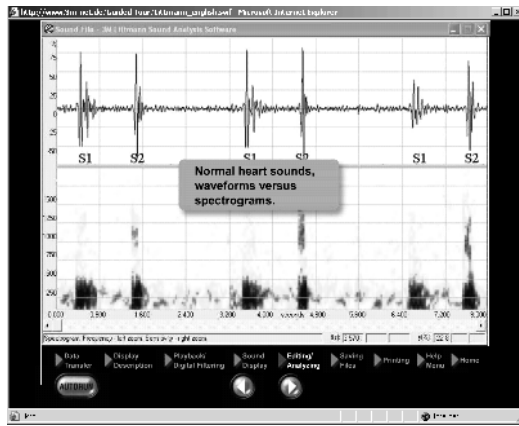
http://www.3m.net/.../guided tour/Littmann_english.swf - Microsoft Internet Explorer

Sound File - 3M Littmann Sound Analysis Software

S1 S2 S1 S2 S1 S2

Normal heart sounds, waveforms versus spectrograms.

0.000 0.800 1.600 2.400 3.200 4.000 4.800 5.600 6.400 7.200 8.000

Spectrogram. Frequency - left zoom. Bars only - right zoom.

Data Transfer
Display Description
Playback/ Digital Filtering
Sound Display
Editing/ Analyzing
Saving Files
Printing
Help Menu
Home

AUTORUN